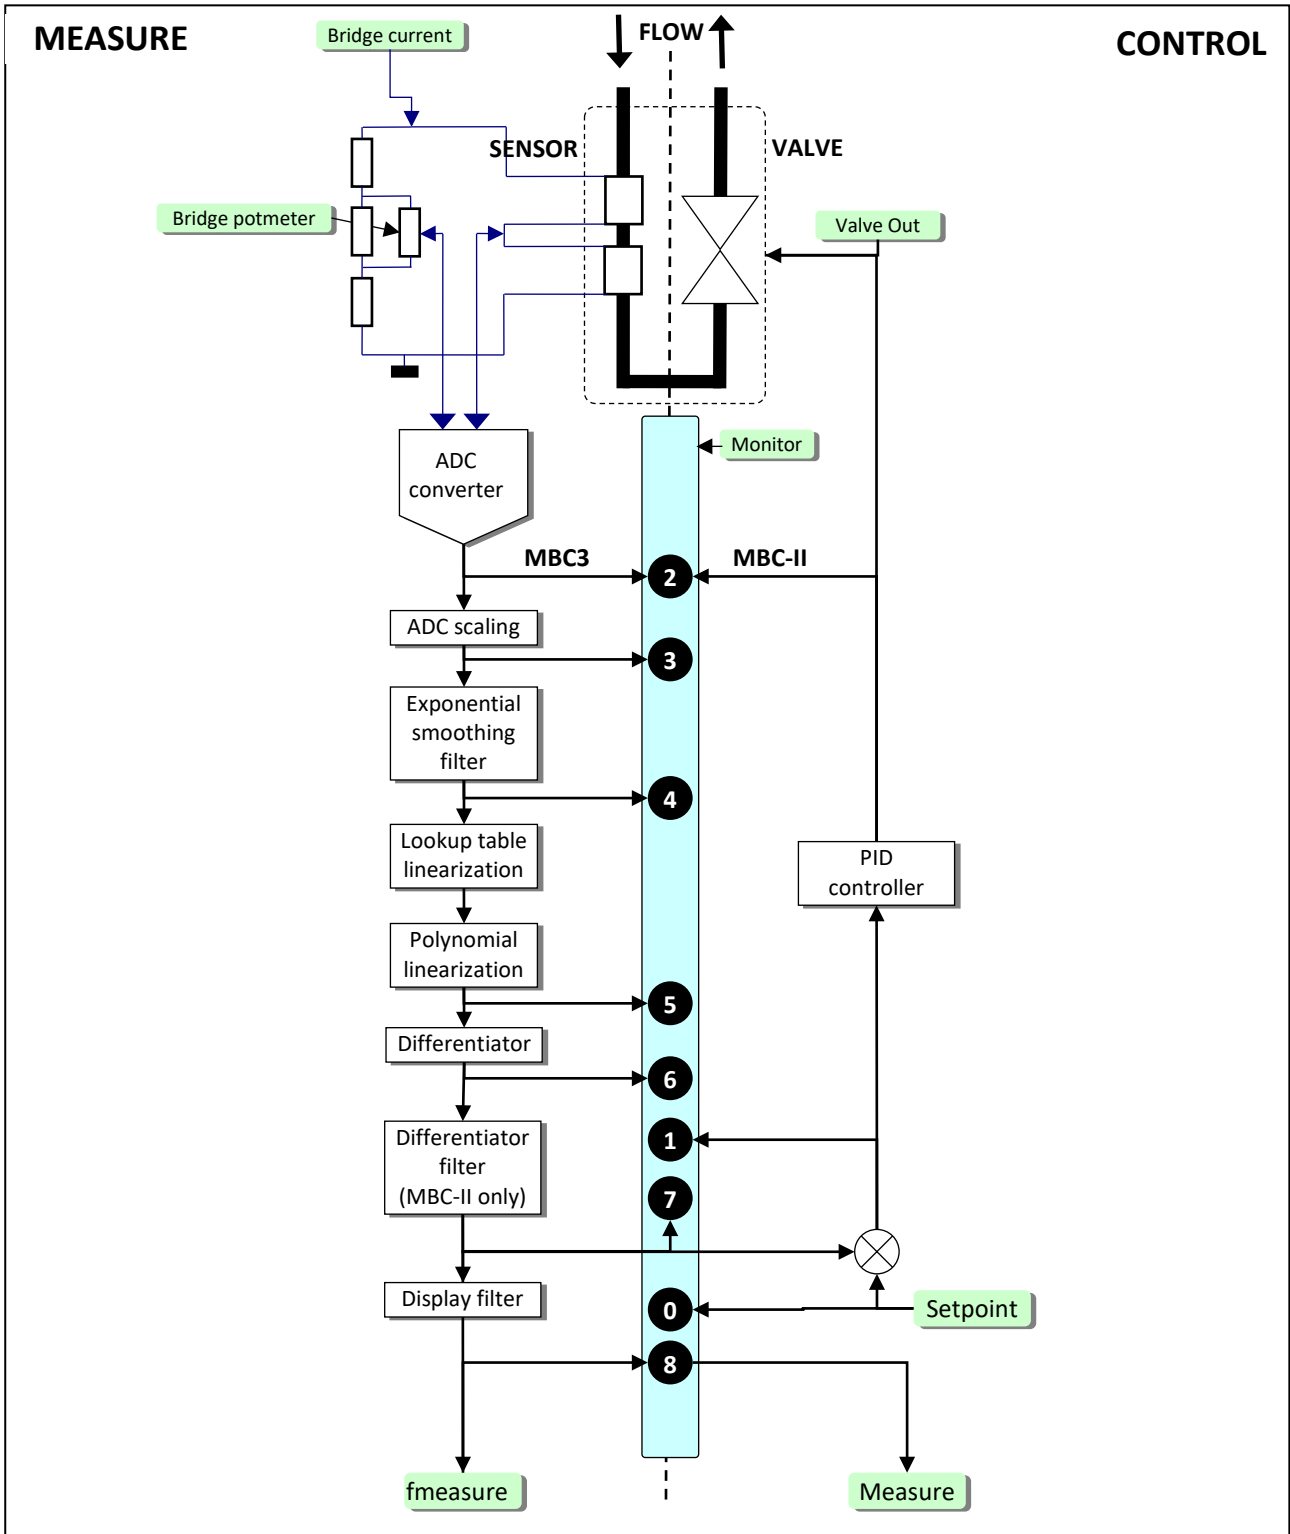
MEASURE

Bridge current

FLOW

CONTROL

SENSOR

VALVE

Bridge potmeter

Valve Out

Monitor

ADC converter

MBC3

2

MBC-II

ADC scaling

3

Exponential smoothing filter

4

Lookup table linearization

PID controller

Polynomial linearization

5

Differentiator

6

Differentiator filter (MBC-II only)

1

7

Display filter

0

Setpoint

8

fmeasure

Measure